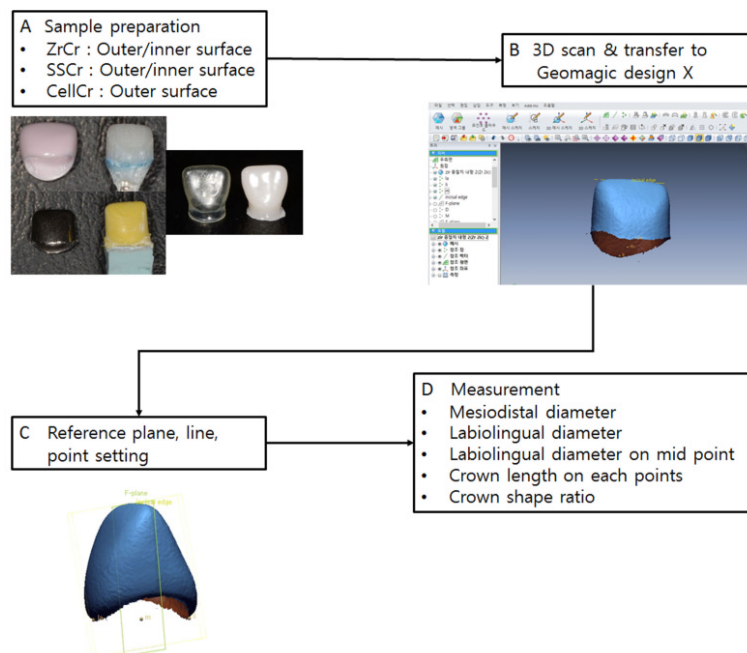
A Sample preparation
• ZrCr : Outer/inner surface
• SSCr : Outer/inner surface
• CellCr : Outer surface

B 3D scan & transfer to Geomagic design X

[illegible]

C Reference plane, line, point setting

F-plane
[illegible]

D Measurement
• Mesiodistal diameter
• Labiolingual diameter
• Labiolingual diameter on mid point
• Crown length on each points
• Crown shape ratio